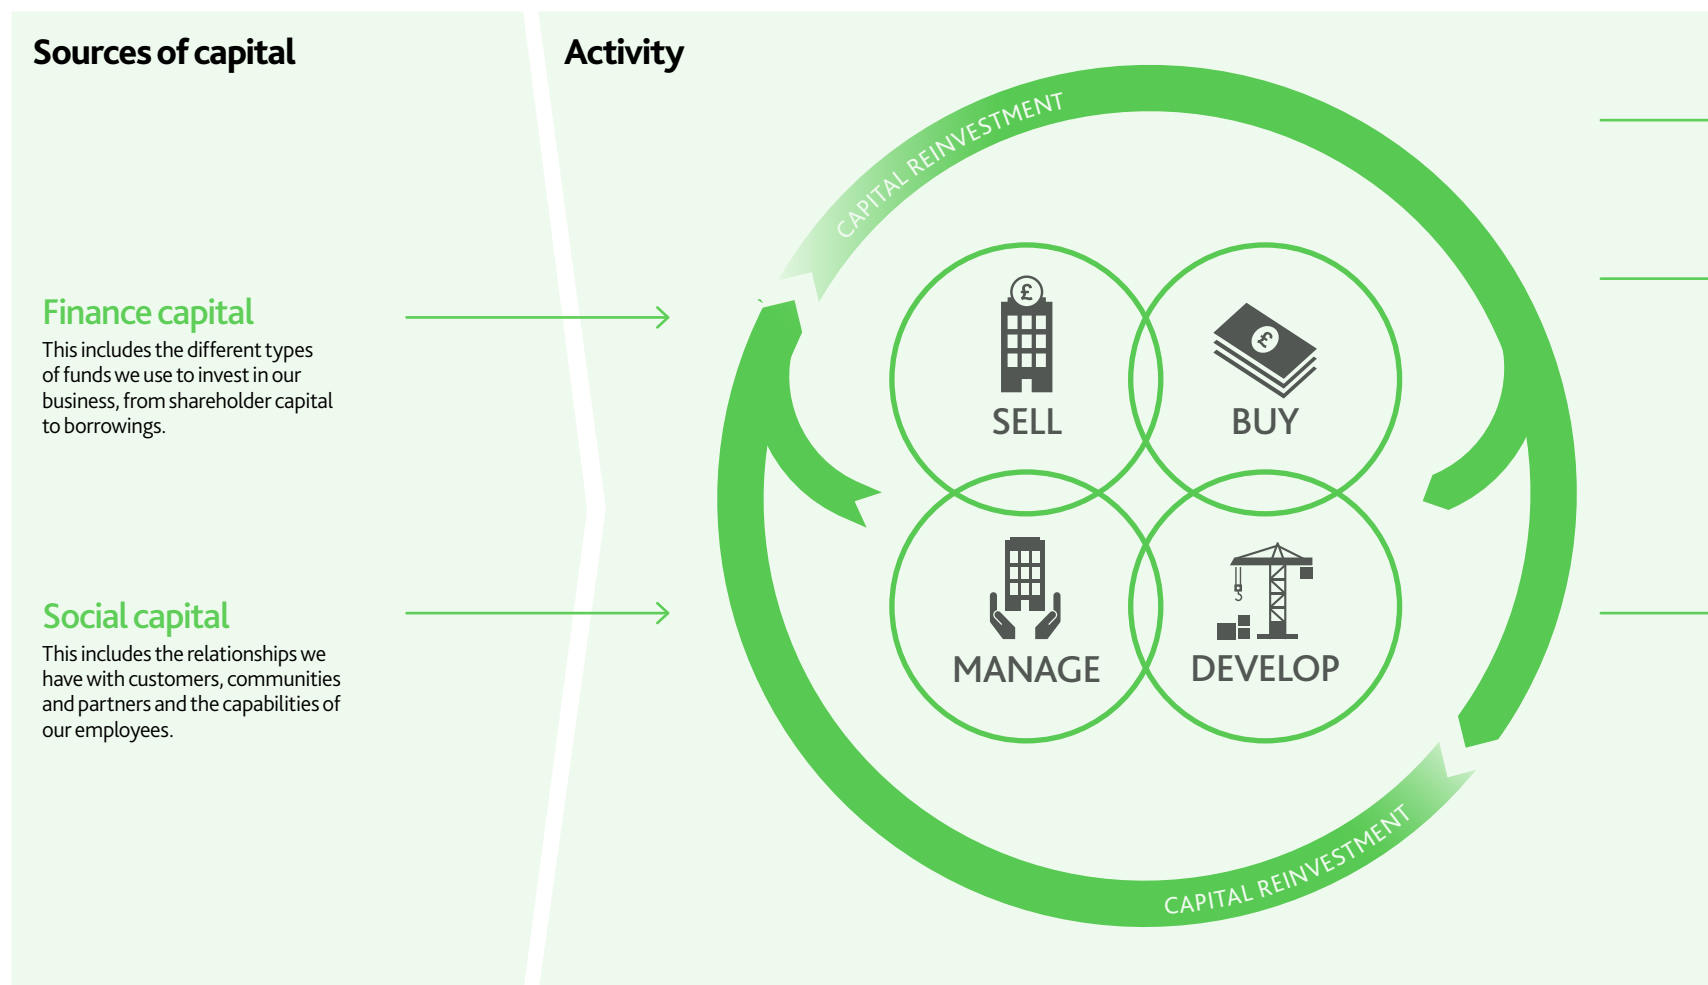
Sources of capital

Finance capital
This includes the different types of funds we use to invest in our business, from shareholder capital to borrowings.

Social capital
This includes the relationships we have with customers, communities and partners and the capabilities of our employees.

Activity

CAPITAL REINVESTMENT

£

SELL

£

BUY

MANAGE

DEVELOP

CAPITAL REINVESTMENT